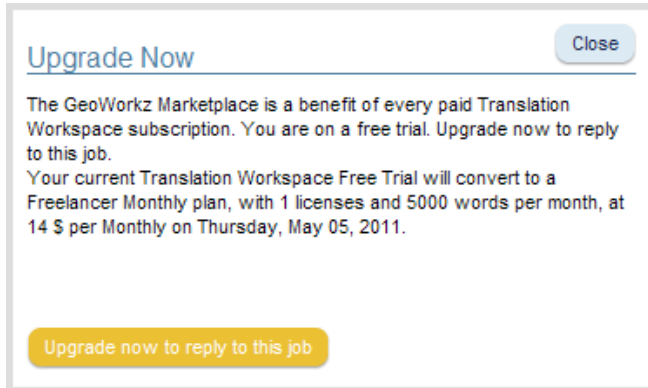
Upgrade Now

Close

The GeoWorkz Marketplace is a benefit of every paid Translation Workspace subscription. You are on a free trial. Upgrade now to reply to this job.
Your current Translation Workspace Free Trial will convert to a Freelancer Monthly plan, with 1 licenses and 5000 words per month, at 14 $ per Monthly on Thursday, May 05, 2011.

Upgrade now to reply to this job